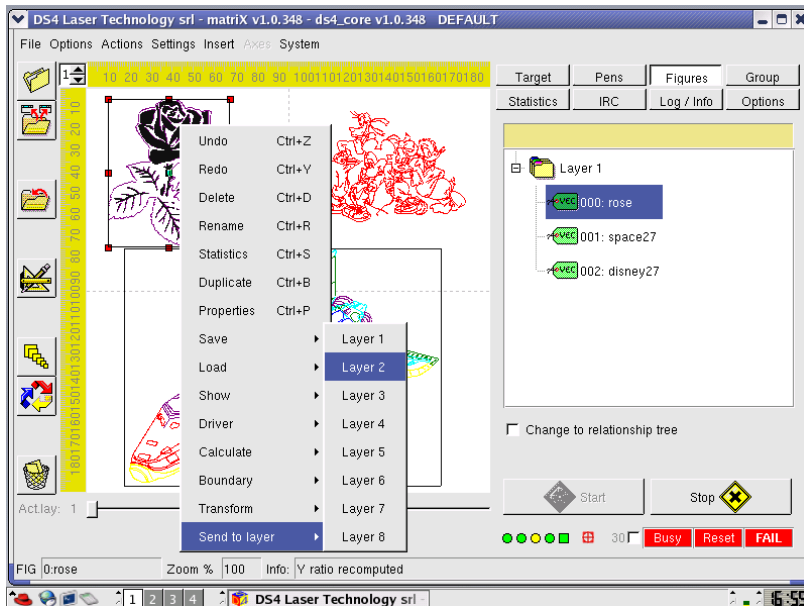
DS4 Laser Technology srl - matriX v1.0.348 - ds4_core v1.0.348 DEFAULT

File Options Actions Settings Insert Axes System

1

10 20 30 40 50 60 70 80 90 100110120130140150160170180

10 20 30 40 50 60 70 80 90 100 110 120 130 140 150 160 170 180

Undo Ctrl+Z
Redo Ctrl+Y
Delete Ctrl+D
Rename Ctrl+R
Statistics Ctrl+S
Duplicate Ctrl+B
Properties Ctrl+P
Save
Load
Show
Driver
Calculate
Boundary
Transform
Send to layer

Layer 1
Layer 2
Layer 3
Layer 4
Layer 5
Layer 6
Layer 7
Layer 8

Target | Pens | Figures | Group
Statistics | IRC | Log / Info | Options

Layer 1
VEC 000: rose
VEC 001: space27
VEC 002: disney27

Change to relationship tree

Start

Stop

30 Busy Reset FAIL

Act.lay: 1

FIG 0:rose Zoom % 100 Info: Y ratio recomputed

1 2 3 4 DS4 Laser Technology srl 16:55